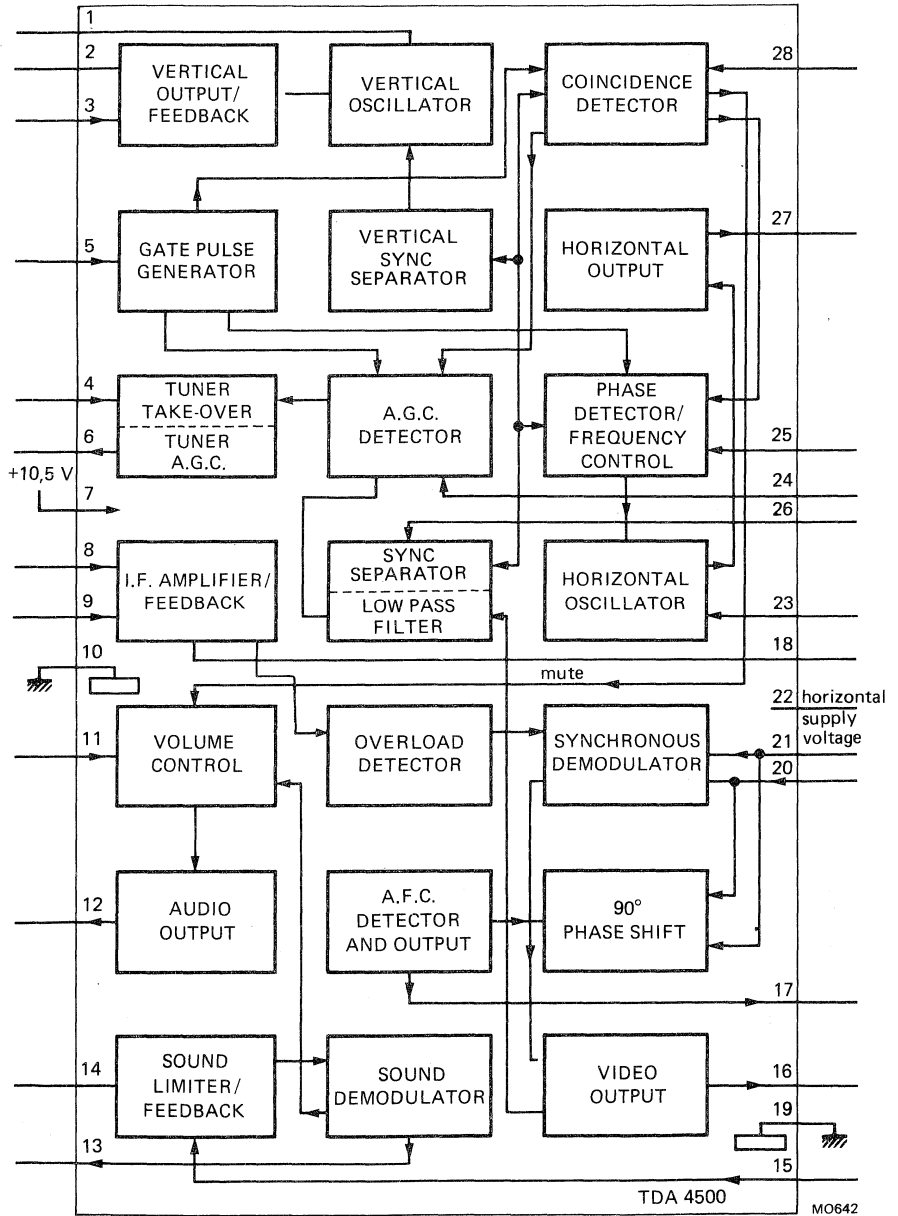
1
2
3
VERTICAL OUTPUT/ FEEDBACK
VERTICAL OSCILLATOR
COINCIDENCE DETECTOR
28
5
GATE PULSE GENERATOR
VERTICAL SYNC SEPARATOR
HORIZONTAL OUTPUT
27
4
6
TUNER TAKE-OVER
TUNER A.G.C.
A.G.C. DETECTOR
PHASE DETECTOR/ FREQUENCY CONTROL
25
+10,5 V
7
24
26
8
9
I.F. AMPLIFIER/ FEEDBACK
SYNC SEPARATOR
LOW PASS FILTER
HORIZONTAL OSCILLATOR
23
10
18
mute
22 horizontal supply voltage
11
VOLUME CONTROL
OVERLOAD DETECTOR
SYNCHRONOUS DEMODULATOR
21
20
12
AUDIO OUTPUT
A.F.C. DETECTOR AND OUTPUT
90° PHASE SHIFT
17
14
SOUND LIMITER/ FEEDBACK
SOUND DEMODULATOR
VIDEO OUTPUT
16
19
13
15
TDA 4500
MO642